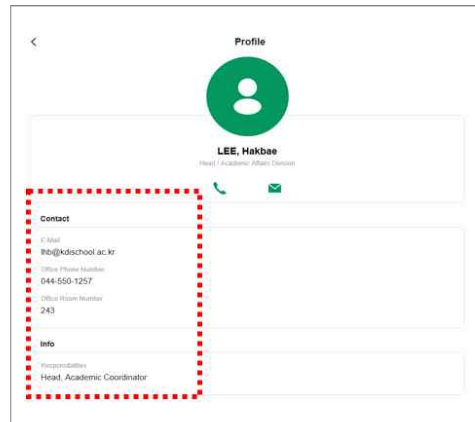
<

Profile

LEE, Hakbae

Head / Academic Affairs Division

Contact

E-Mail

lhb@kdischool.ac.kr

Office Phone Number

044-550-1257

Office Room Number

243

Info

Responsibilities

Head, Academic Coordinator